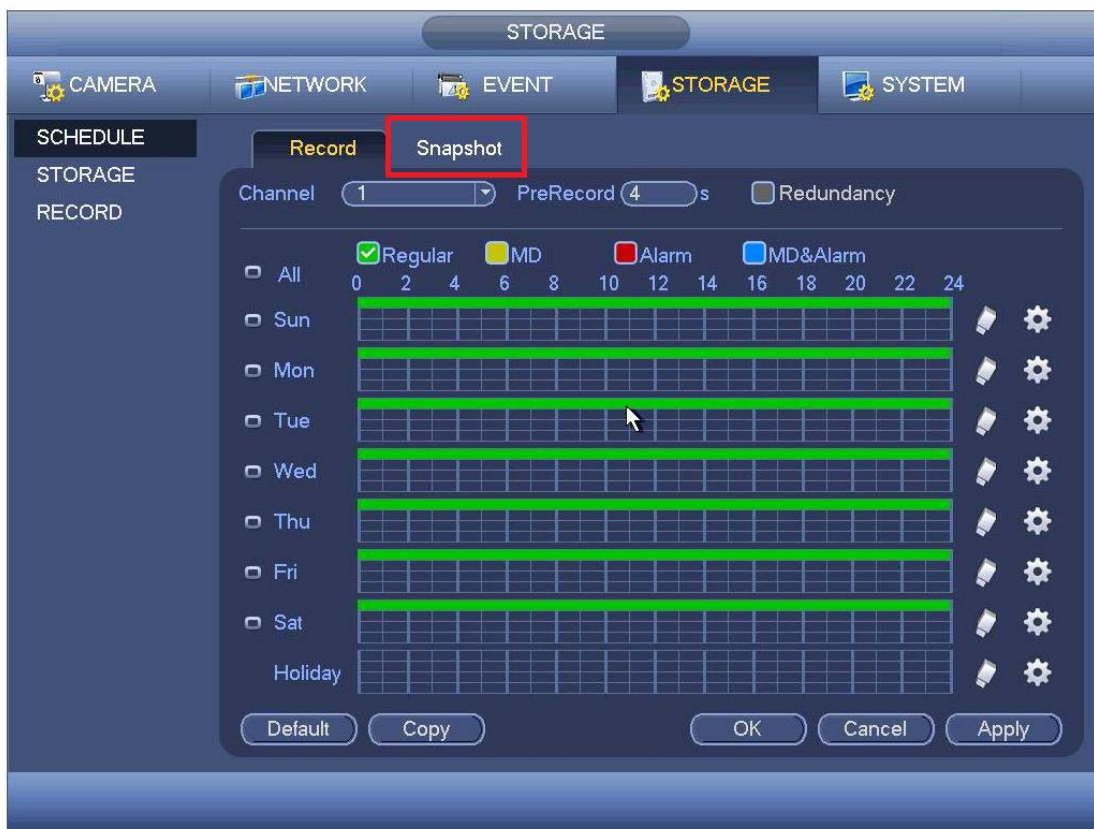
STORAGE

CAMERA NETWORK EVENT STORAGE SYSTEM

SCHEDULE
STORAGE
RECORD

Record Snapshot

Channel 1 PreRecord 4 s Redundancy

Regular MD Alarm MD&Alarm

All 0 2 4 6 8 10 12 14 16 18 20 22 24

Sun
Mon
Tue
Wed
Thu
Fri
Sat
Holiday

Default Copy OK Cancel Apply